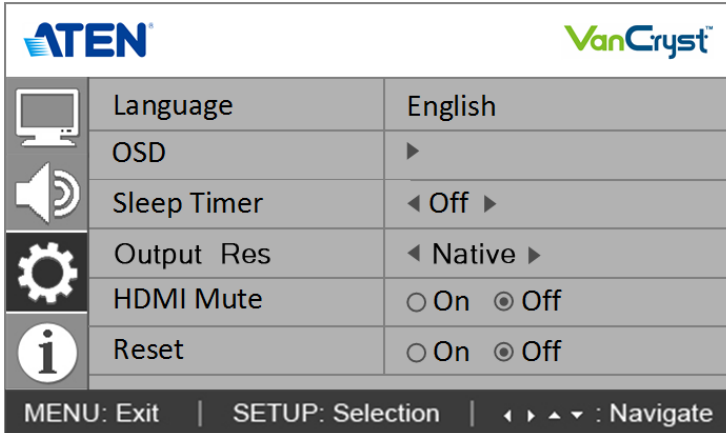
ATEN®

VanCryst™

| | |
|---|---|
| Language | English |
| OSD | ▸ |
| Sleep Timer | ◂ Off ▸ |
| Output Res | ◂ Native ▸ |
| HDMI Mute | ○ On ⦿ Off |
| Reset | ○ On ⦿ Off |

MENU: Exit | SETUP: Selection | ◂ ▸ ▴ ▾ : Navigate